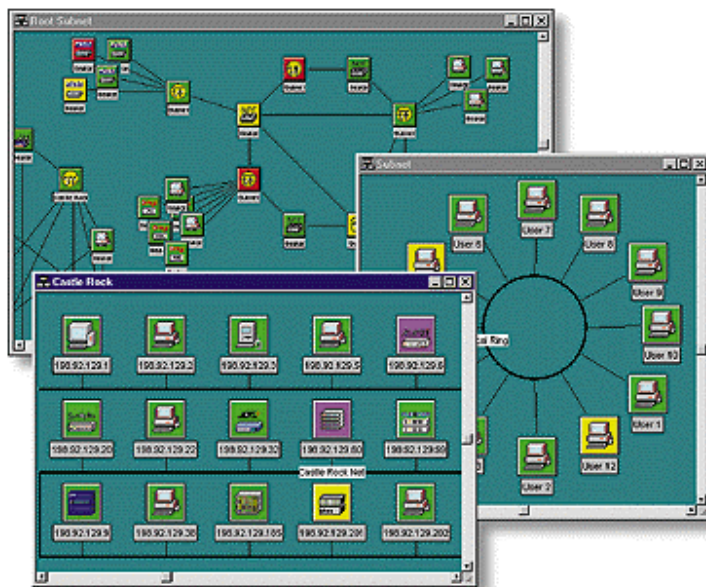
Root Subnet

Subnet

User 6
User 7
User 8
User 9
User 10
User 1
User 12
User 2
al Ring

Castle Rock

198.92.129.1
198.92.129.2
198.92.129.3
198.92.129.5
198.92.129.6
198.92.129.20
198.92.129.22
198.92.129.32
198.92.129.80
198.92.129.89
Castle Rock Net
198.92.129.9
198.92.129.30
198.92.129.105
198.92.129.201
198.92.129.202